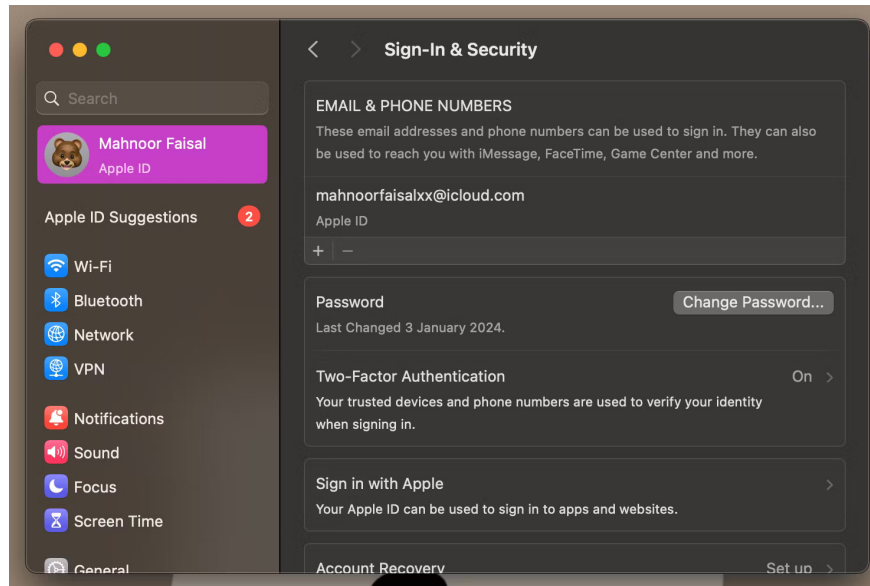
Search

Mahnoor Faisal
Apple ID

Apple ID Suggestions 2

Wi-Fi
Bluetooth
Network
VPN

Notifications
Sound
Focus
Screen Time

General

Sign-In & Security

EMAIL & PHONE NUMBERS
These email addresses and phone numbers can be used to sign in. They can also be used to reach you with iMessage, FaceTime, Game Center and more.

mahnoorfaisalxx@icloud.com
Apple ID

+ −

Password
Last Changed 3 January 2024.
Change Password...

Two-Factor Authentication
On
Your trusted devices and phone numbers are used to verify your identity when signing in.

Sign in with Apple
Your Apple ID can be used to sign in to apps and websites.

Account Recovery
Set up